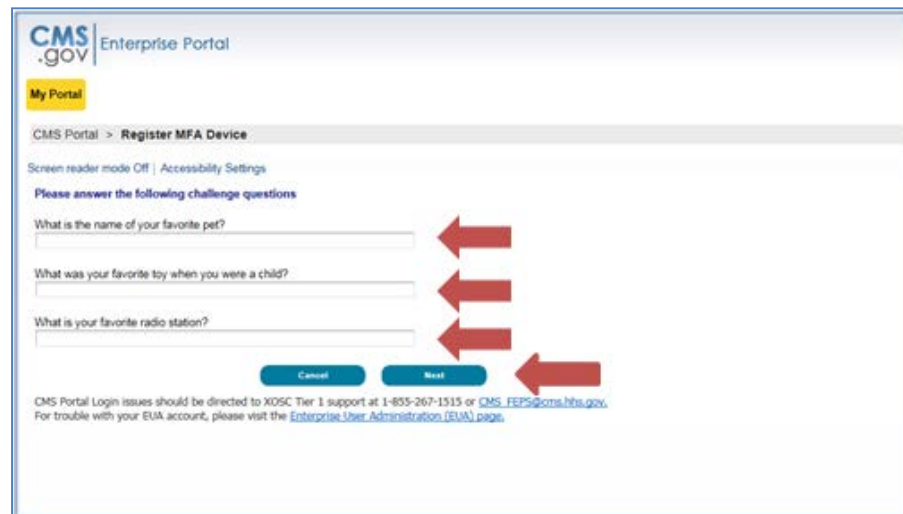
CMS .gov Enterprise Portal

My Portal

CMS Portal > Register MFA Device

Screen reader mode Off | Accessibility Settings

Please answer the following challenge questions

What is the name of your favorite pet?

What was your favorite toy when you were a child?

What is your favorite radio station?

Cancel Next

CMS Portal Login issues should be directed to XOSC Tier 1 support at 1-855-267-1515 or CMS_FEPS@cms.hhs.gov.
For trouble with your EUA account, please visit the Enterprise User Administration (EUA) page.